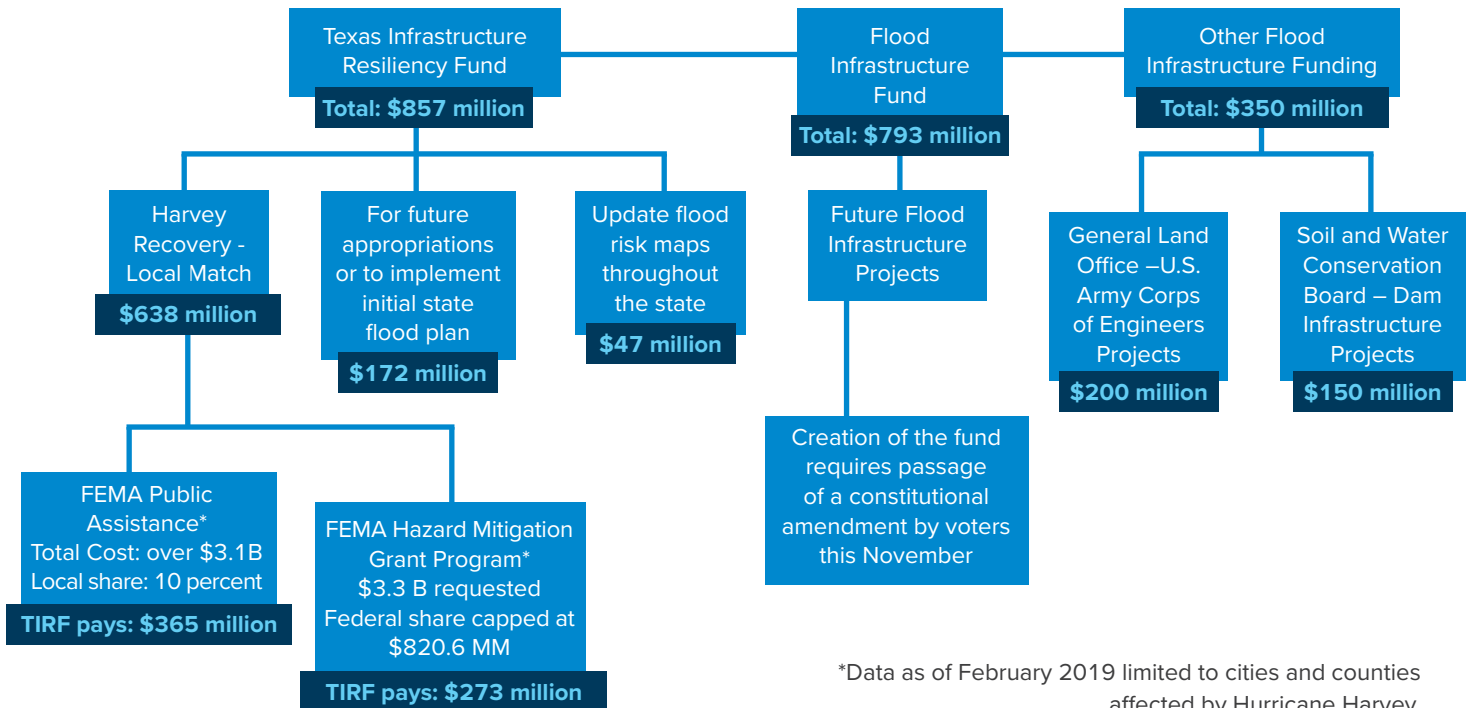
Texas Infrastructure Resiliency Fund
Total: $857 million

Flood Infrastructure Fund
Total: $793 million

Other Flood Infrastructure Funding
Total: $350 million

Harvey Recovery - Local Match
$638 million

For future appropriations or to implement initial state flood plan
$172 million

Update flood risk maps throughout the state
$47 million

Future Flood Infrastructure Projects

General Land Office –U.S. Army Corps of Engineers Projects
$200 million

Soil and Water Conservation Board – Dam Infrastructure Projects
$150 million

Creation of the fund requires passage of a constitutional amendment by voters this November

FEMA Public Assistance*
Total Cost: over $3.1B
Local share: 10 percent
TIRF pays: $365 million

FEMA Hazard Mitigation Grant Program*
$3.3 B requested
Federal share capped at $820.6 MM
TIRF pays: $273 million

*Data as of February 2019 limited to cities and counties affected by Hurricane Harvey